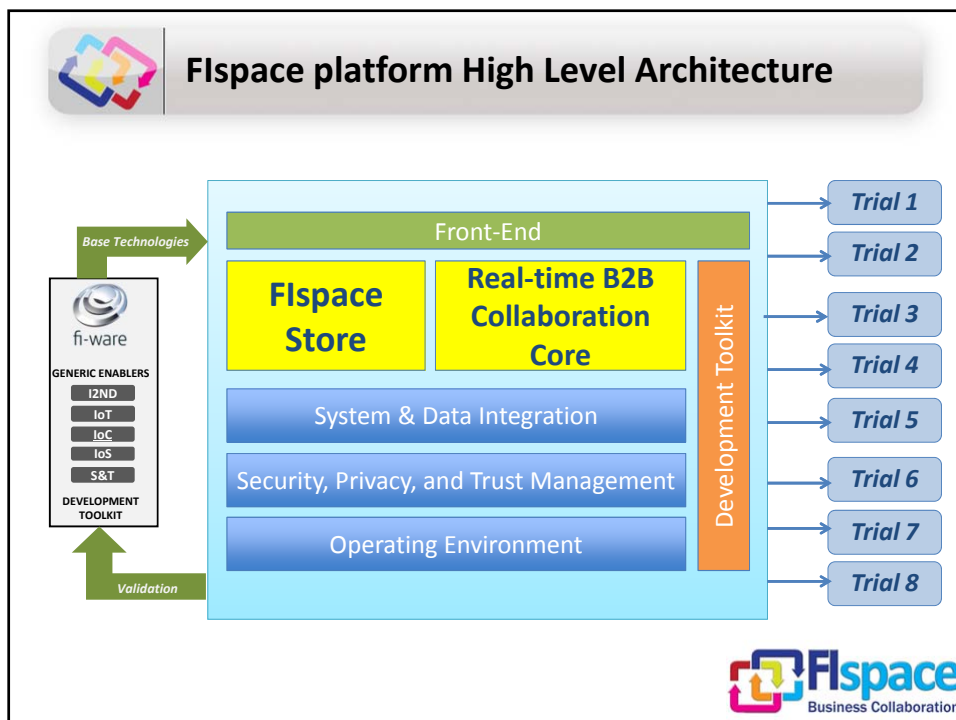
FIspace platform High Level Architecture

Base Technologies

fi-ware

GENERIC ENABLERS

I2ND

IoT

IoC

IoS

S&T

DEVELOPMENT TOOLKIT

Validation

Front-End

FIspace Store

Real-time B2B Collaboration Core

System & Data Integration

Security, Privacy, and Trust Management

Operating Environment

Development Toolkit

Trial 1

Trial 2

Trial 3

Trial 4

Trial 5

Trial 6

Trial 7

Trial 8

FIspace Business Collaboration